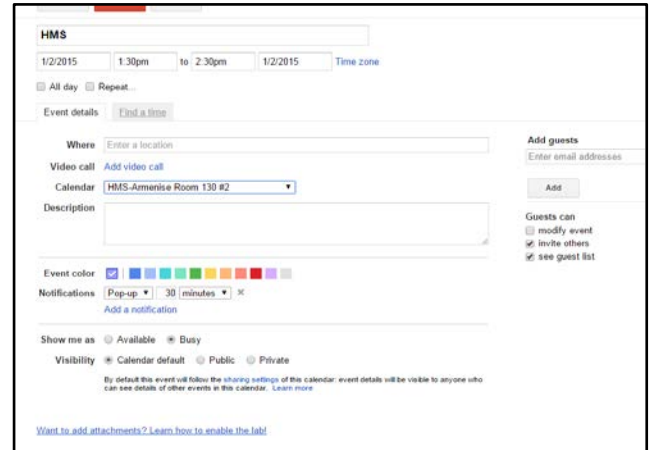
HMS

1/2/2015 1:30pm to 2:30pm 1/2/2015 Time zone

All day Repeat...

Event details Find a time

Where Enter a location

Video call Add video call

Calendar HMS-Armenise Room 130 #2

Description

Event color

Notifications Pop-up 30 minutes ×

Add a notification

Show me as Available Busy

Visibility Calendar default Public Private

By default this event will follow the sharing settings of this calendar: event details will be visible to anyone who can see details of other events in this calendar. Learn more

Want to add attachments? Learn how to enable the lab!

Add guests

Enter email addresses

Add

Guests can

modify event

invite others

see guest list